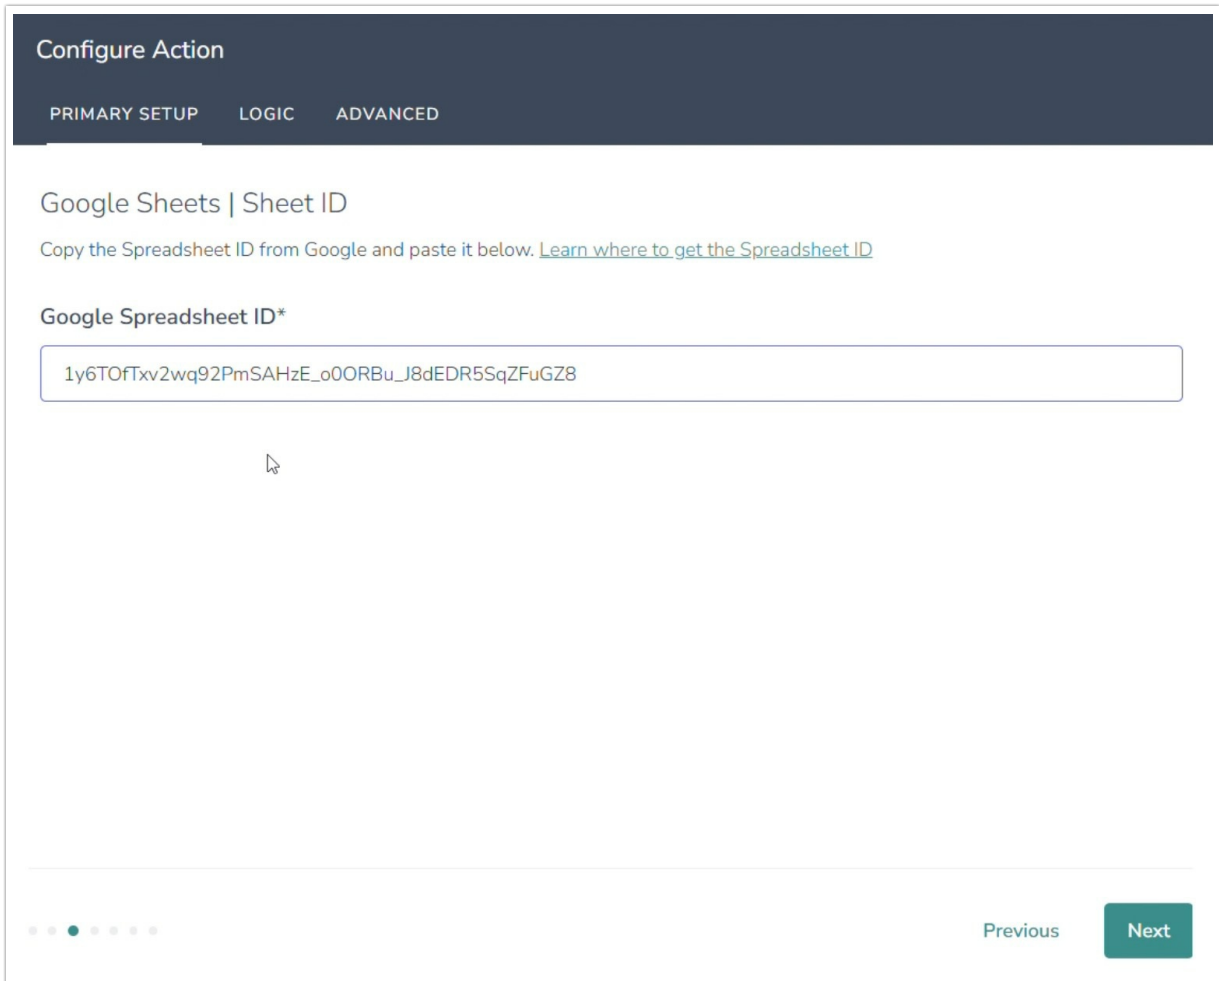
Configure Action

PRIMARY SETUP LOGIC ADVANCED

Google Sheets | Sheet ID

Copy the Spreadsheet ID from Google and paste it below. Learn where to get the Spreadsheet ID

Google Spreadsheet ID*

1y6TOfTxv2wq92PmSAHzE_o0ORBu_J8dEDR5SqZFuGZ8

Previous Next